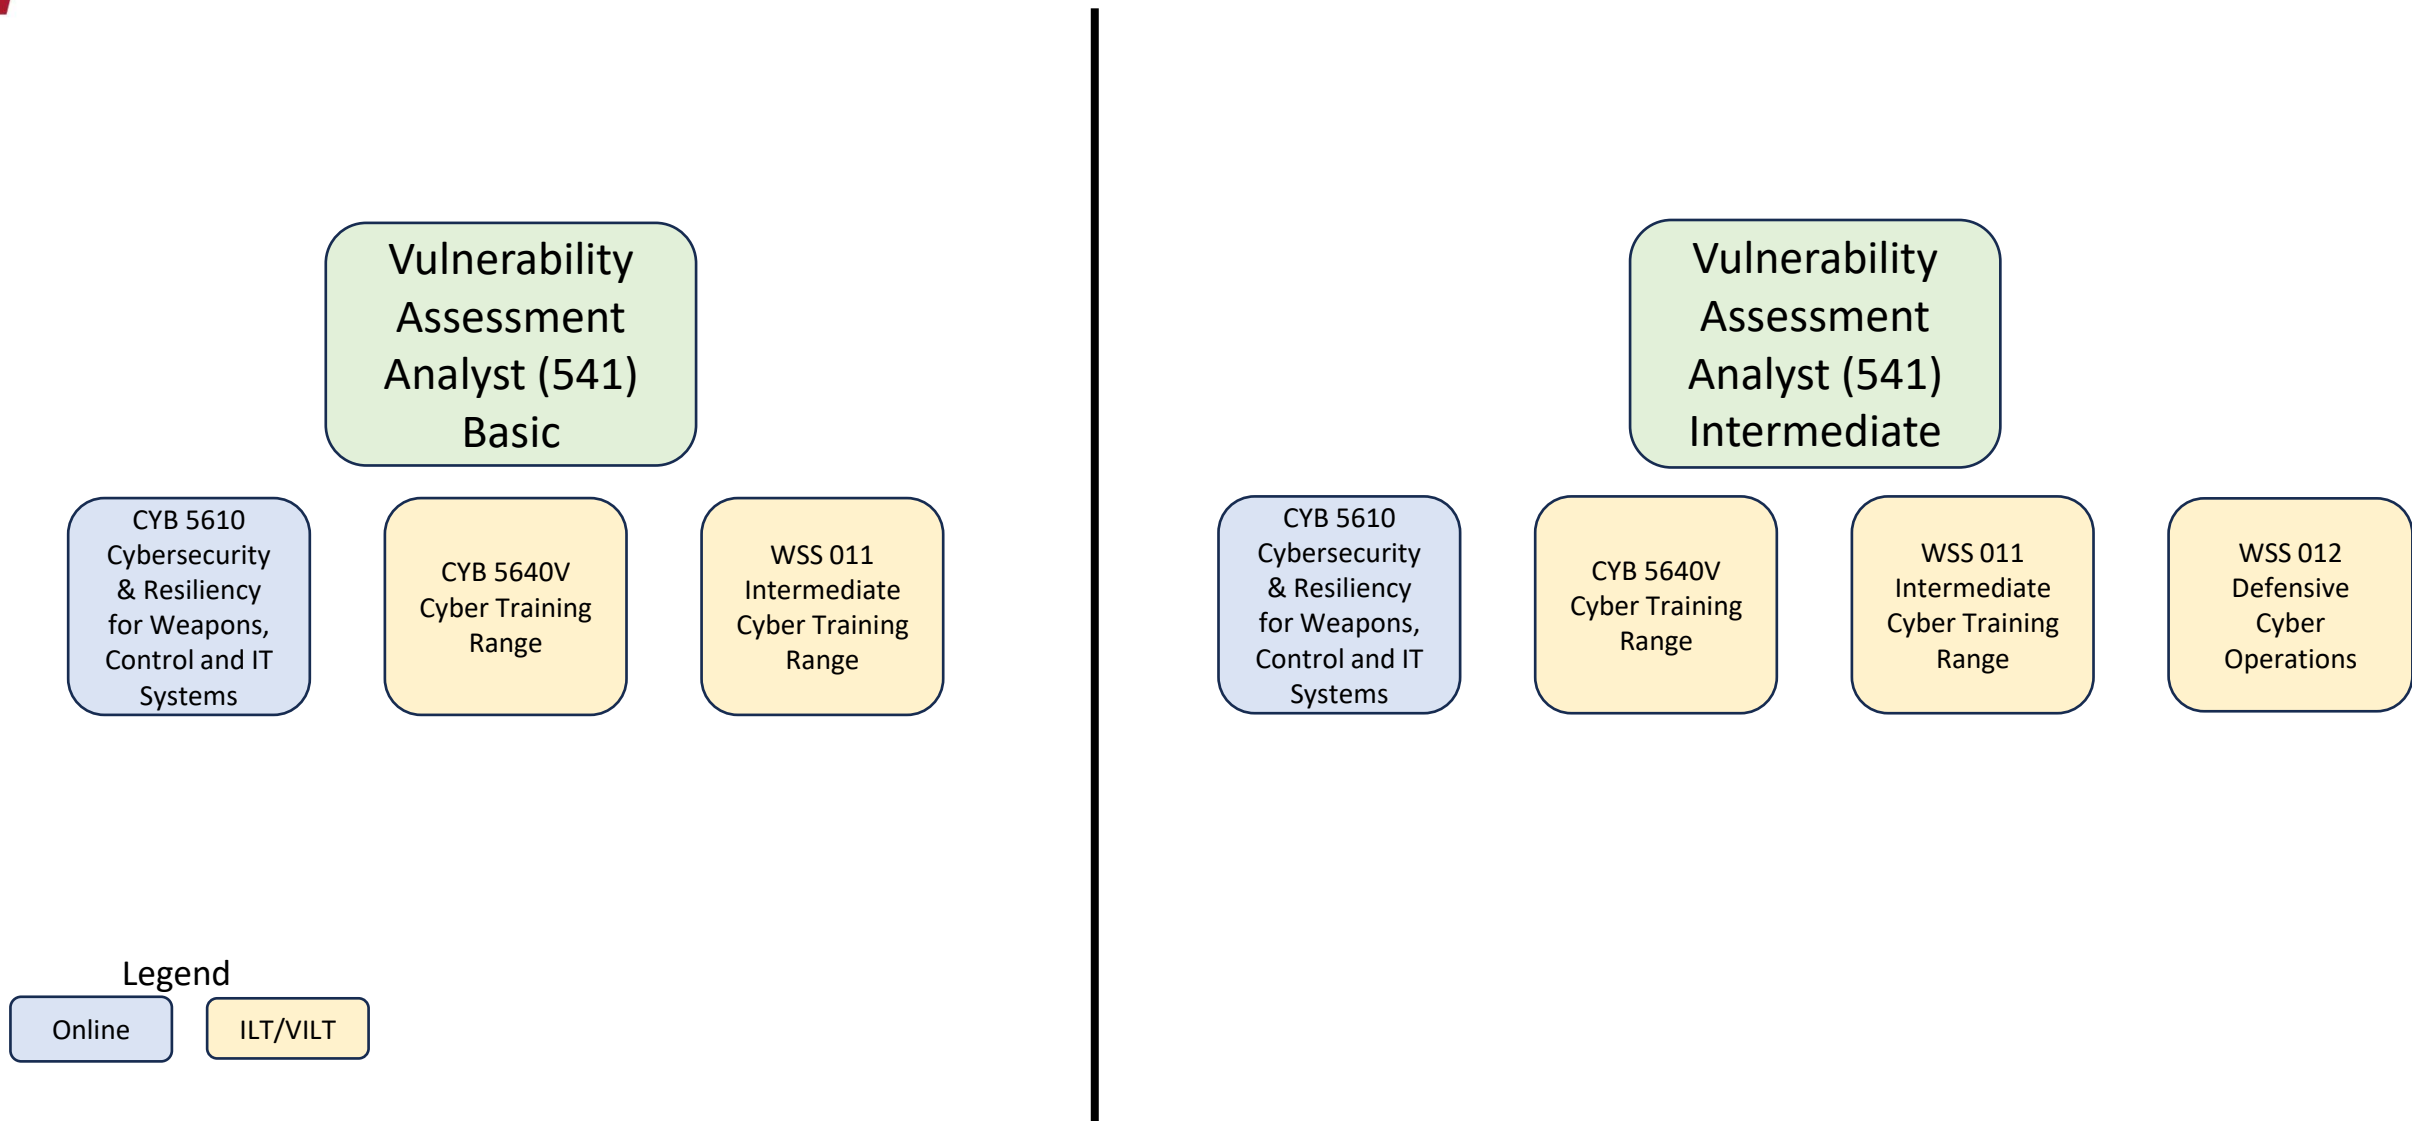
Vulnerability Assessment Analyst (541) Basic

CYB 5610 Cybersecurity & Resiliency for Weapons, Control and IT Systems

CYB 5640V Cyber Training Range

WSS 011 Intermediate Cyber Training Range

Legend

Online

ILT/VILT

Vulnerability Assessment Analyst (541) Intermediate

CYB 5610 Cybersecurity & Resiliency for Weapons, Control and IT Systems

CYB 5640V Cyber Training Range

WSS 011 Intermediate Cyber Training Range

WSS 012 Defensive Cyber Operations